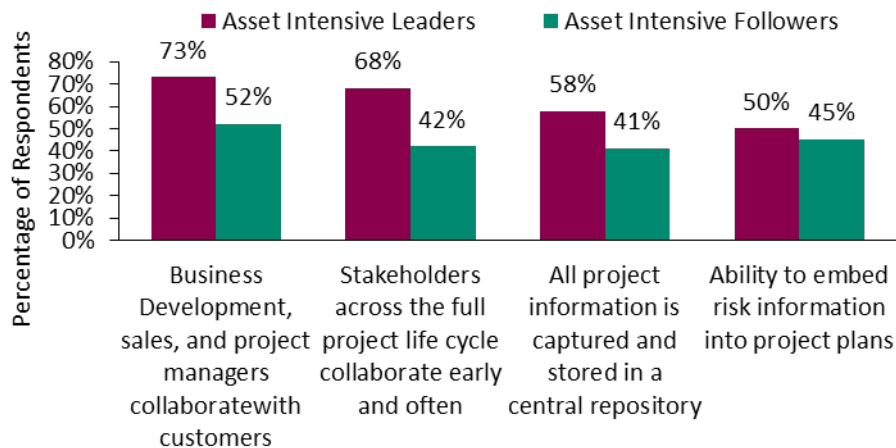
Asset Intensive Leaders
Asset Intensive Followers

Percentage of Respondents

80%
70%
60%
50%
40%
30%
20%
10%
0%

73%
52%
68%
42%
58%
41%
50%
45%

Business Development, sales, and project managers collaboratewith customers

Stakeholders across the full project life cycle collaborate early and often

All project information is captured and stored in a central repository

Ability to embed risk information into project plans